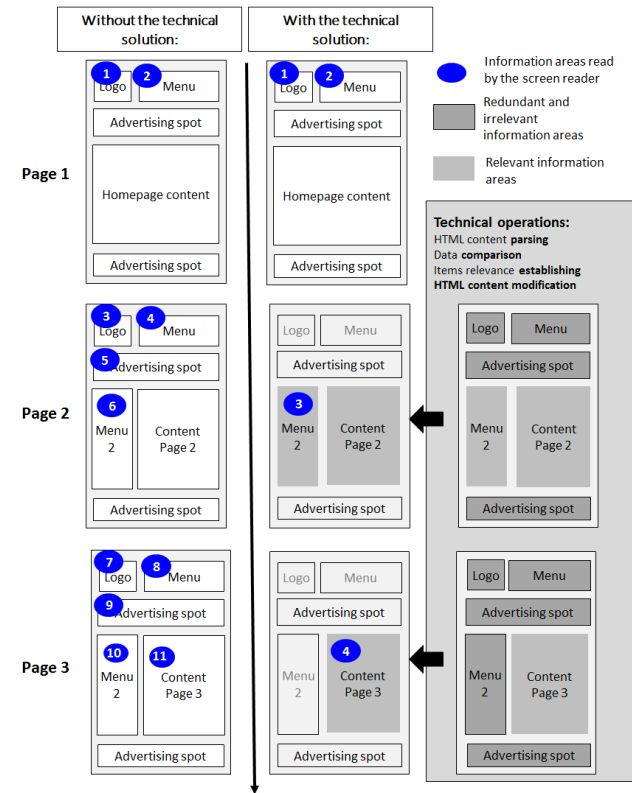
Without the technical solution:

With the technical solution:

Information areas read by the screen reader

Redundant and irrelevant information areas

Relevant information areas

Page 1

1 Logo
2 Menu
Advertising spot
Homepage content
Advertising spot

1 Logo
2 Menu
Advertising spot
Homepage content
Advertising spot

Technical operations:
HTML content **parsing**
Data **comparison**
Items relevance **establishing**
**HTML content modification**

Page 2

3 Logo
4 Menu
5 Advertising spot
6 Menu 2
Content Page 2
Advertising spot

Logo
Menu
Advertising spot
3 Menu 2
Content Page 2
Advertising spot

Logo
Menu
Advertising spot
Menu 2
Content Page 2
Advertising spot

Page 3

7 Logo
8 Menu
9 Advertising spot
10 Menu 2
11 Content Page 3
Advertising spot

Logo
Menu
Advertising spot
Menu 2
4 Content Page 3
Advertising spot

Logo
Menu
Advertising spot
Menu 2
Content Page 3
Advertising spot